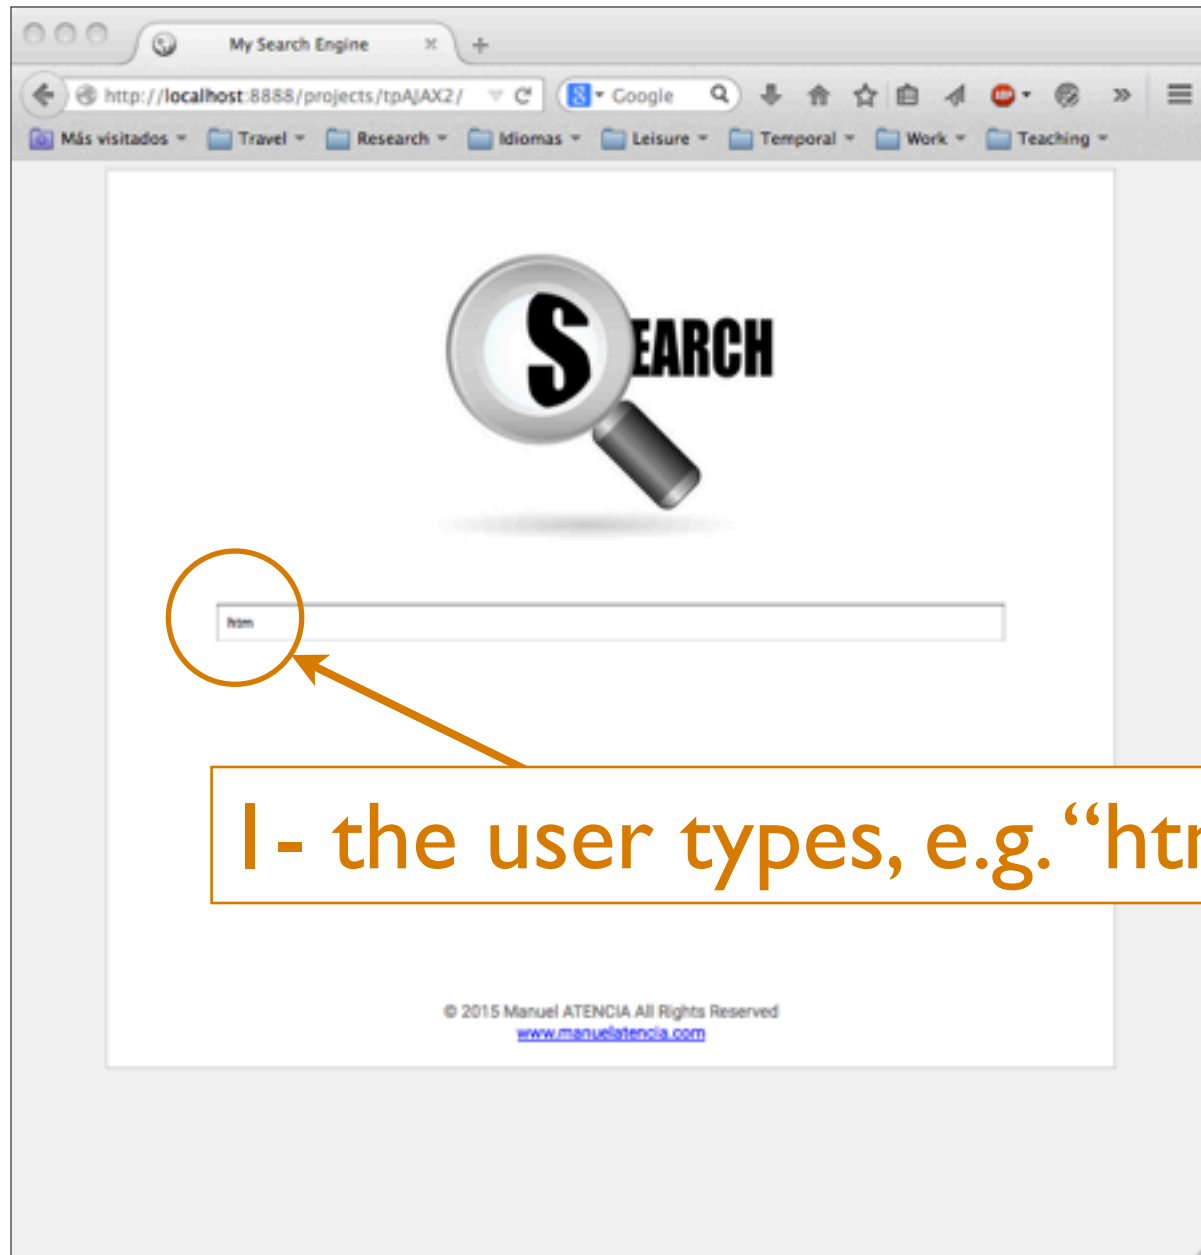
My Search Engine

http://localhost:8888/projects/tpAJAX2/

Google

Más visitados Travel Research Idiomas Leisure Temporal Work Teaching

SEARCH

htm

1- the user types, e.g. "ht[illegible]

© 2015 Manuel ATENCIA All Rights Reserved
www.manuelatencia.com